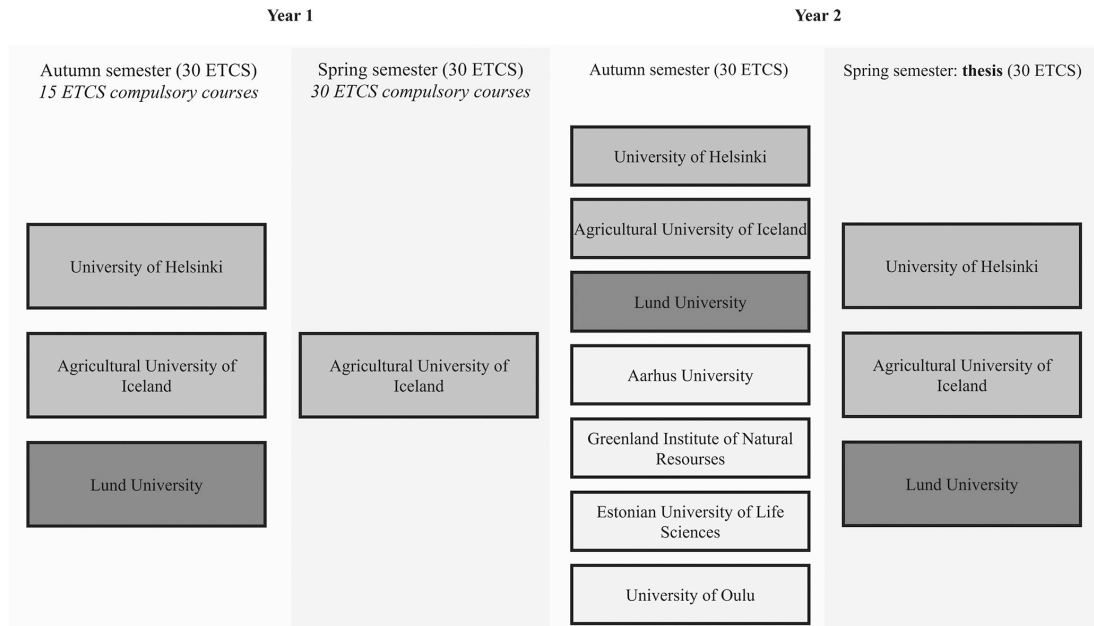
Year 1

Year 2

Autumn semester (30 ETCS)
*15 ETCS compulsory courses*

University of Helsinki

Agricultural University of Iceland

Lund University

Spring semester (30 ETCS)
*30 ETCS compulsory courses*

Agricultural University of Iceland

Autumn semester (30 ETCS)

University of Helsinki

Agricultural University of Iceland

Lund University

Aarhus University

Greenland Institute of Natural Resourses

Estonian University of Life Sciences

University of Oulu

Spring semester: **thesis** (30 ETCS)

University of Helsinki

Agricultural University of Iceland

Lund University